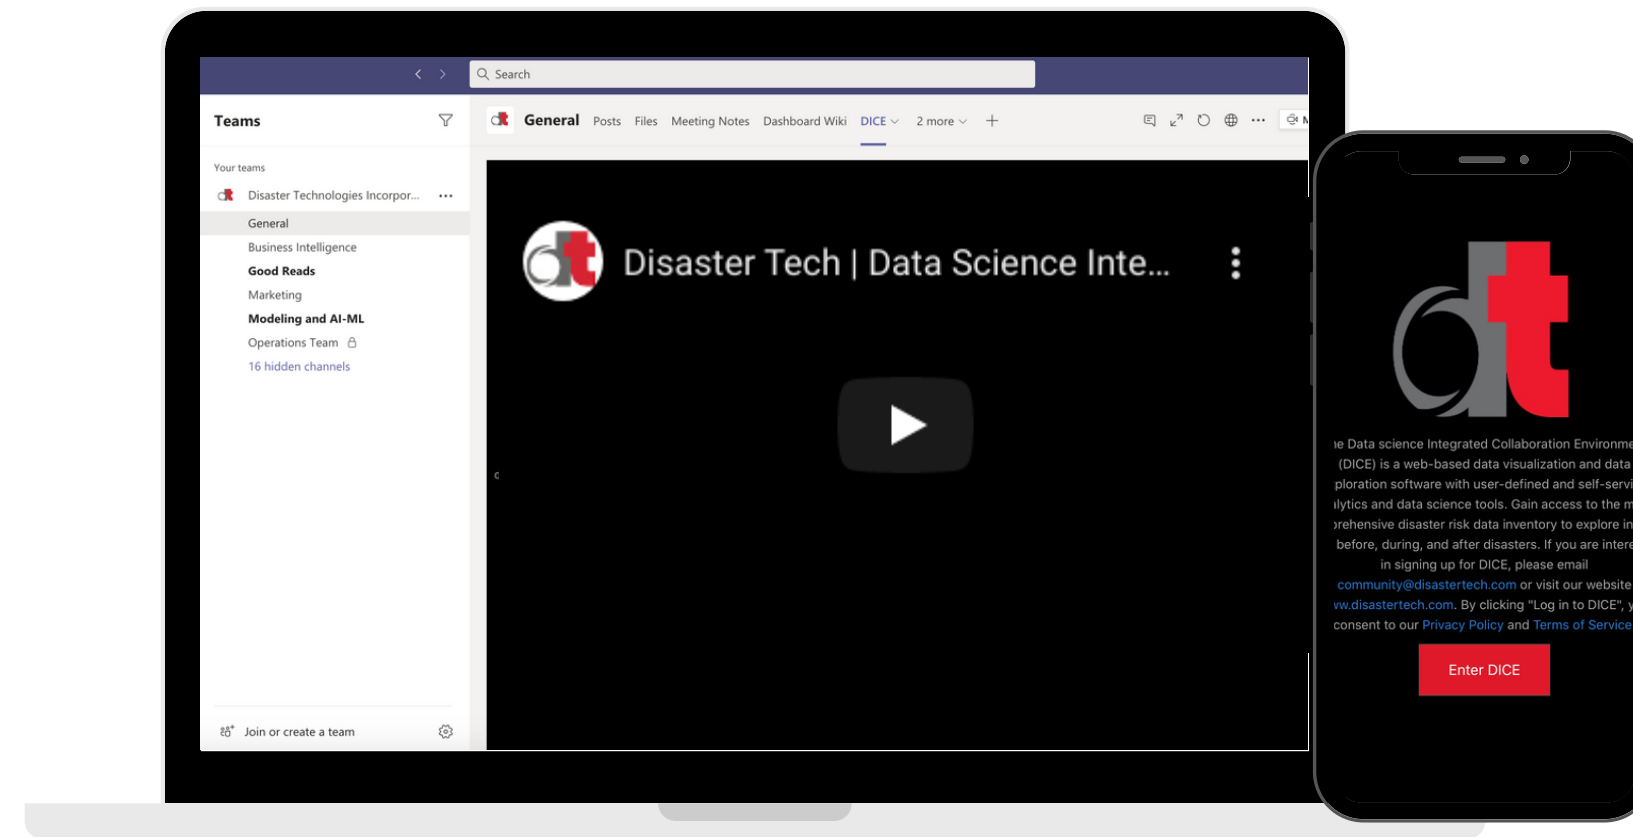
Search

Teams

Your teams

Disaster Technologies Incorpor...

General
Business Intelligence
Good Reads
Marketing
Modeling and AI-ML
Operations Team
16 hidden channels

Join or create a team

General Posts Files Meeting Notes Dashboard Wiki DICE 2 more +

Disaster Tech | Data Science Inte...

ıe Data science Integrated Collaboration Environme (DICE) is a web-based data visualization and data ploration software with user-defined and self-servi ılytics and data science tools. Gain access to the m ɔrehensive disaster risk data inventory to explore in before, during, and after disasters. If you are intere in signing up for DICE, please email community@disastertech.com or visit our website vw.disastertech.com. By clicking "Log in to DICE", y consent to our Privacy Policy and Terms of Service

Enter DICE